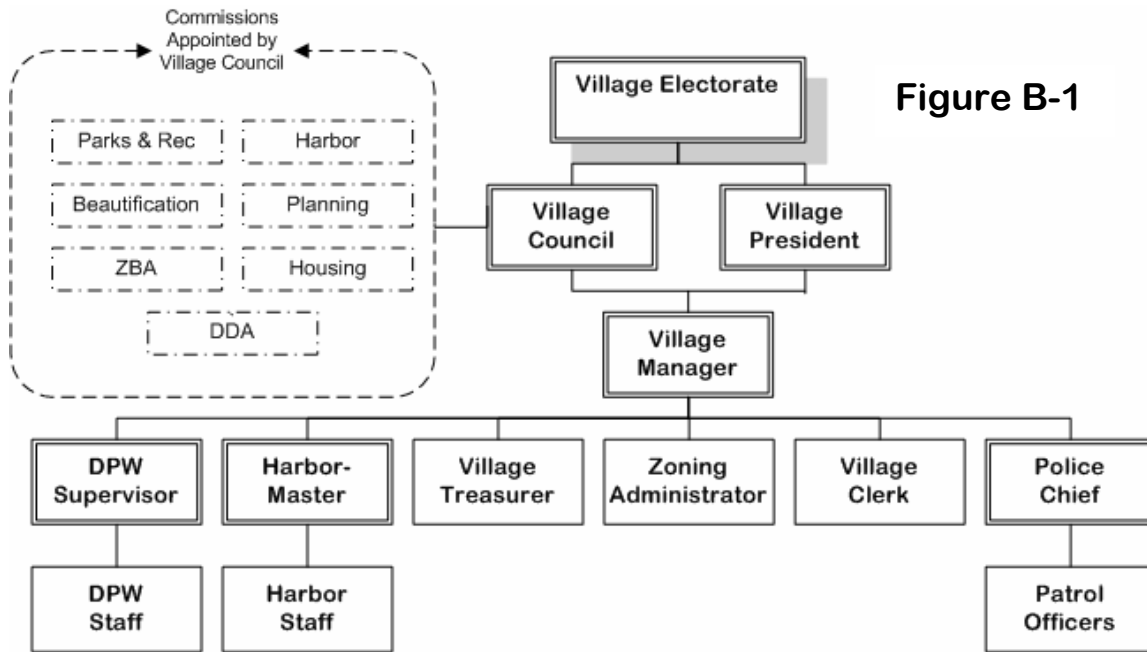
Commissions Appointed by Village Council

Parks & Rec
Harbor
Beautification
Planning
ZBA
Housing
DDA

Village Electorate

Figure B-1

Village Council
Village President

Village Manager

DPW Supervisor
Harbor-Master
Village Treasurer
Zoning Administrator
Village Clerk
Police Chief

DPW Staff
Harbor Staff
Patrol Officers